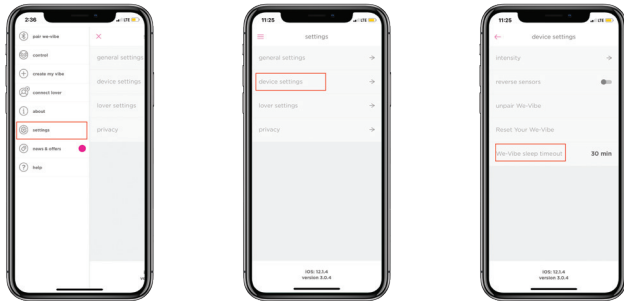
2:36

pair we-vibe

control

create my vibe

connect lover

about

settings

news & offers

help

general settings

device settings

lover settings

privacy

11:25

settings

general settings

device settings

lover settings

privacy

iOS: 12.1.4
version 3.0.4

11:25

device settings

intensity

reverse sensors

unpair We-Vibe

Reset Your We-Vibe

We-Vibe sleep timeout

30 min

iOS: 12.1.4
version 3.0.4